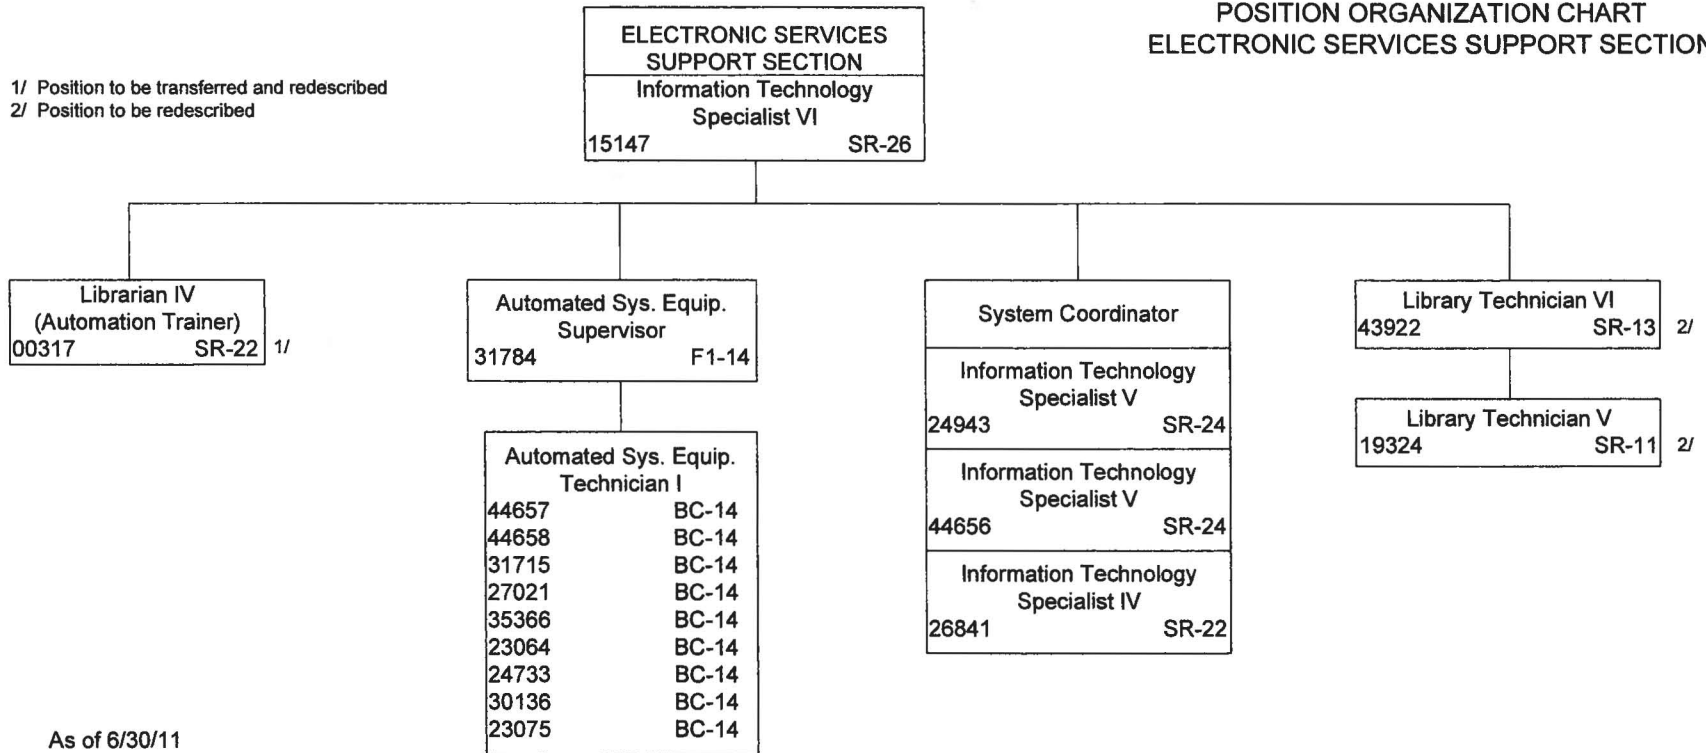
POSITION ORGANIZATION CHART
ELECTRONIC SERVICES SUPPORT SECTION

1/ Position to be transferred and redescribed
2/ Position to be redescribed

ELECTRONIC SERVICES SUPPORT SECTION
Information Technology Specialist VI
15147 SR-26

Librarian IV (Automation Trainer)
00317 SR-22 1/

Automated Sys. Equip. Supervisor
31784 F1-14

Automated Sys. Equip. Technician I
44657 BC-14
44658 BC-14
31715 BC-14
27021 BC-14
35366 BC-14
23064 BC-14
24733 BC-14
30136 BC-14
23075 BC-14

System Coordinator

Information Technology Specialist V
24943 SR-24

Information Technology Specialist V
44656 SR-24

Information Technology Specialist IV
26841 SR-22

Library Technician VI
43922 SR-13 2/

Library Technician V
19324 SR-11 2/

As of 6/30/11